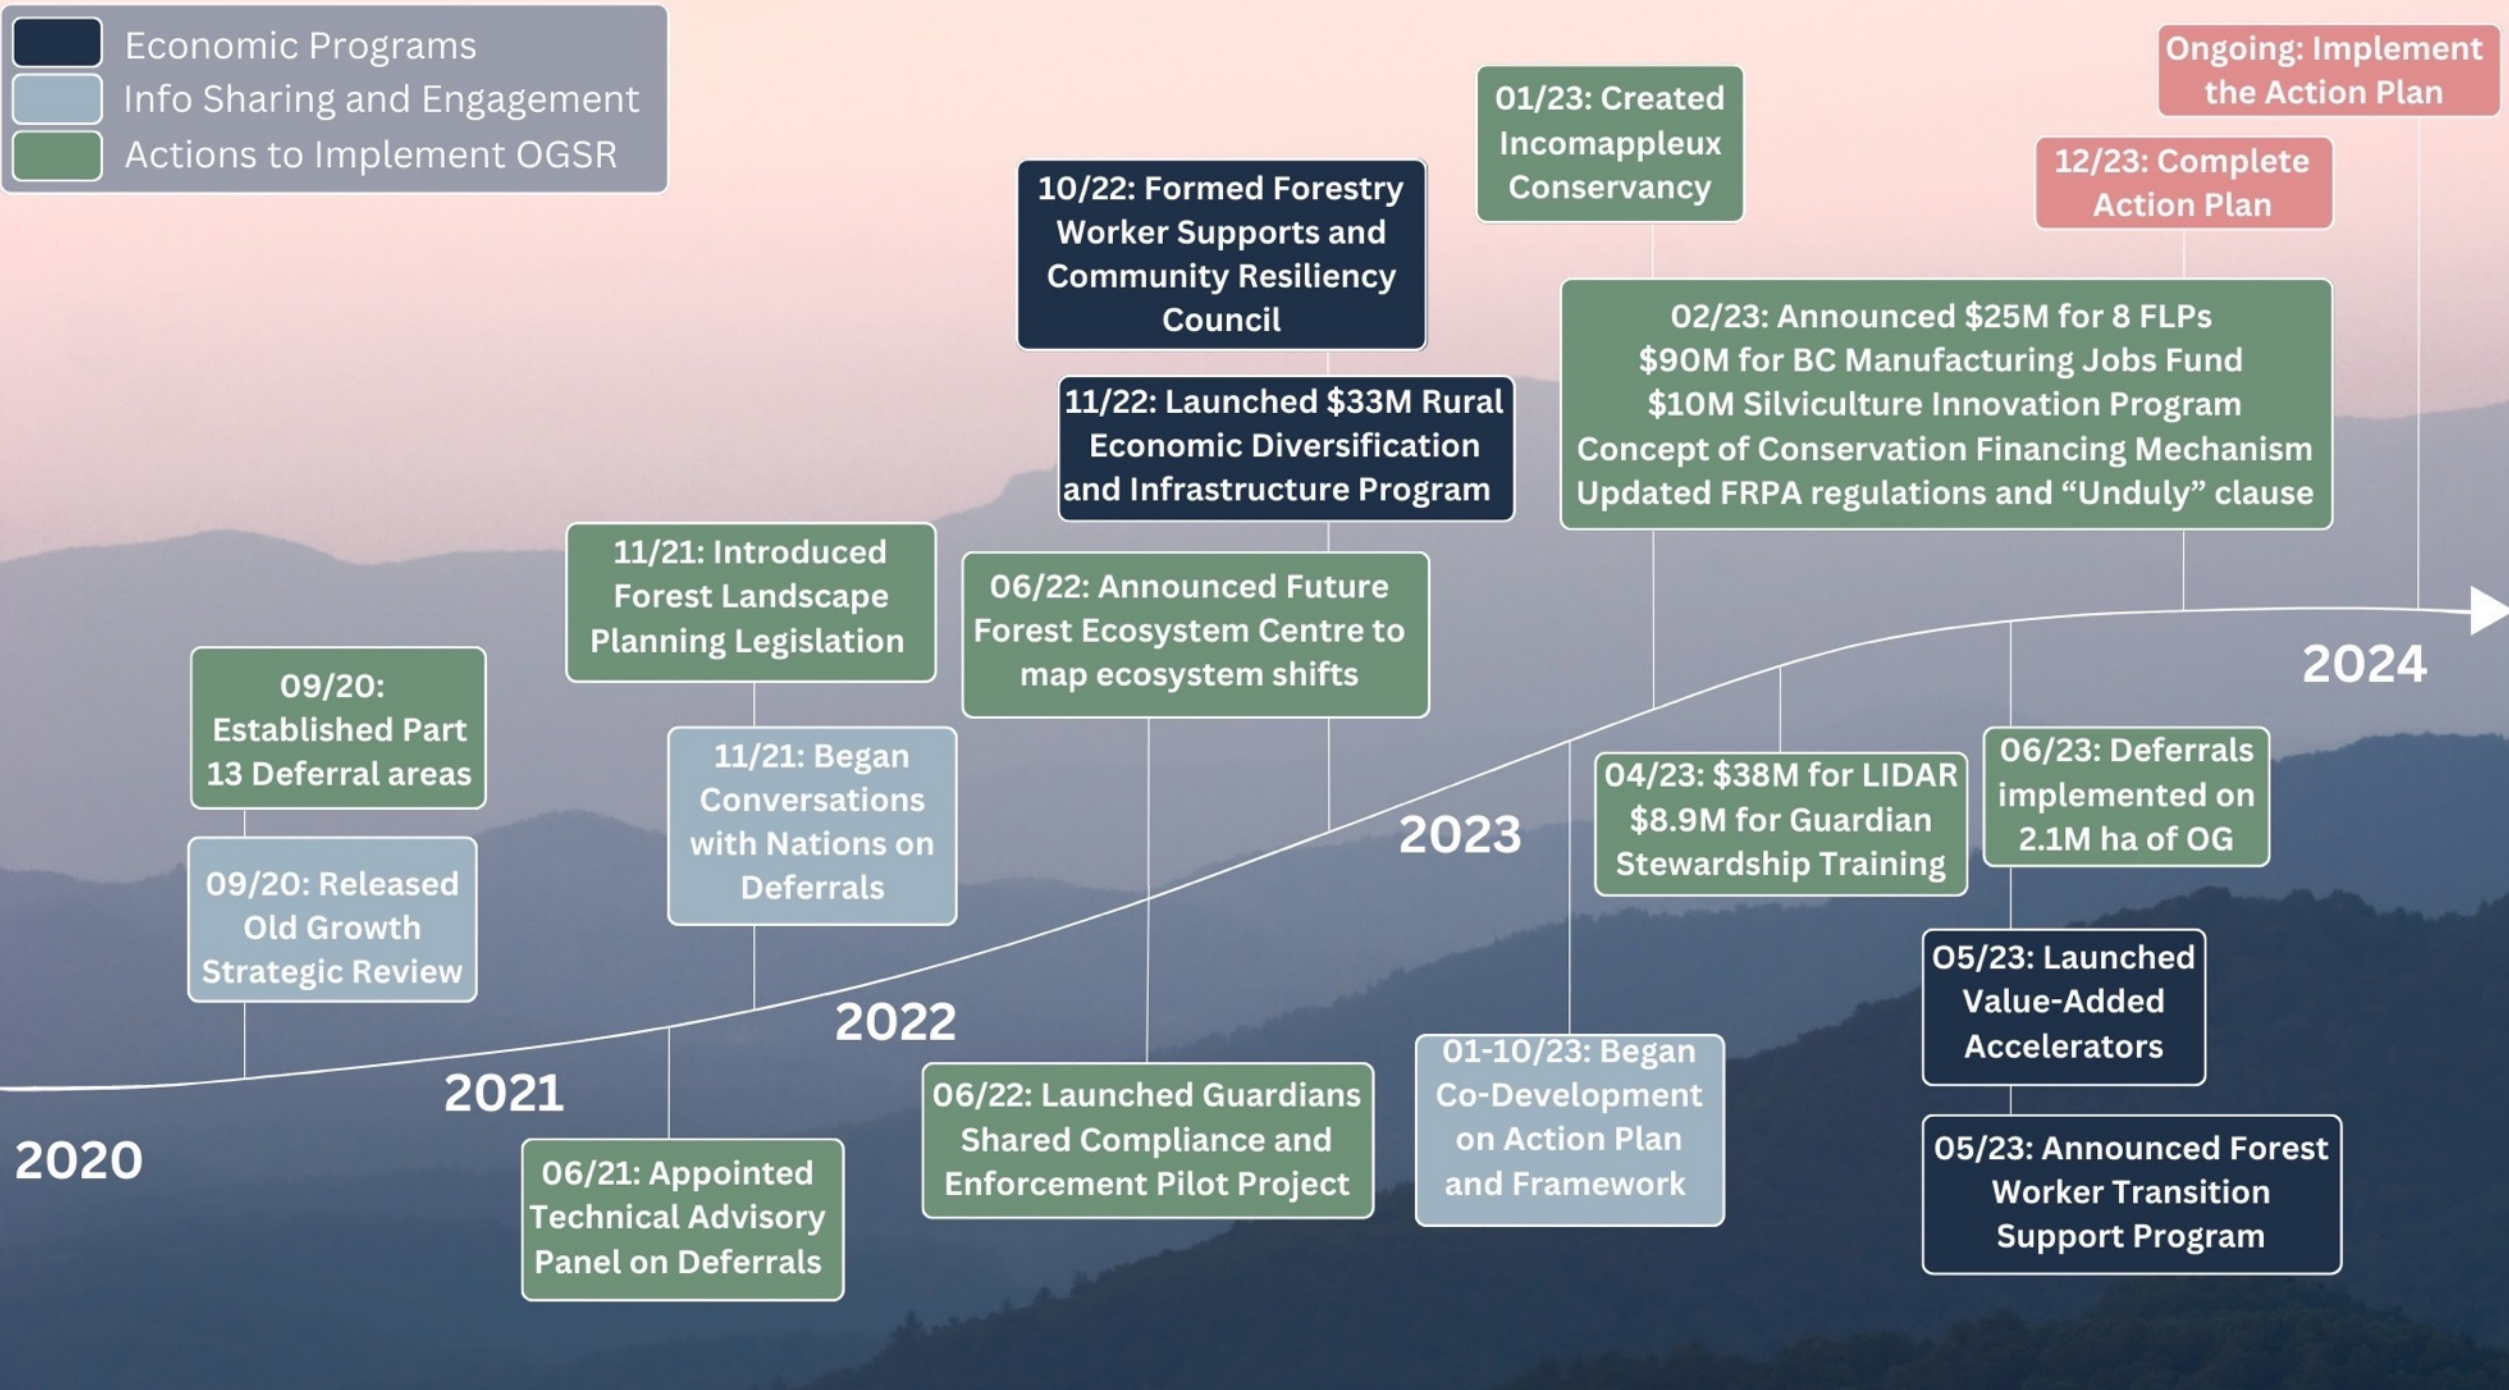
Economic Programs
Info Sharing and Engagement
Actions to Implement OGSR

2020

09/20: Established Part 13 Deferral areas

09/20: Released Old Growth Strategic Review

2021

06/21: Appointed Technical Advisory Panel on Deferrals

11/21: Introduced Forest Landscape Planning Legislation

11/21: Began Conversations with Nations on Deferrals

2022

06/22: Announced Future Forest Ecosystem Centre to map ecosystem shifts

06/22: Launched Guardians Shared Compliance and Enforcement Pilot Project

10/22: Formed Forestry Worker Supports and Community Resiliency Council

11/22: Launched $33M Rural Economic Diversification and Infrastructure Program

2023

01/23: Created Incomappleux Conservancy

01-10/23: Began Co-Development on Action Plan and Framework

02/23: Announced $25M for 8 FLPs
$90M for BC Manufacturing Jobs Fund
$10M Silviculture Innovation Program
Concept of Conservation Financing Mechanism
Updated FRPA regulations and “Unduly” clause

04/23: $38M for LIDAR
$8.9M for Guardian Stewardship Training

05/23: Launched Value-Added Accelerators

05/23: Announced Forest Worker Transition Support Program

06/23: Deferrals implemented on 2.1M ha of OG

12/23: Complete Action Plan

2024

Ongoing: Implement the Action Plan